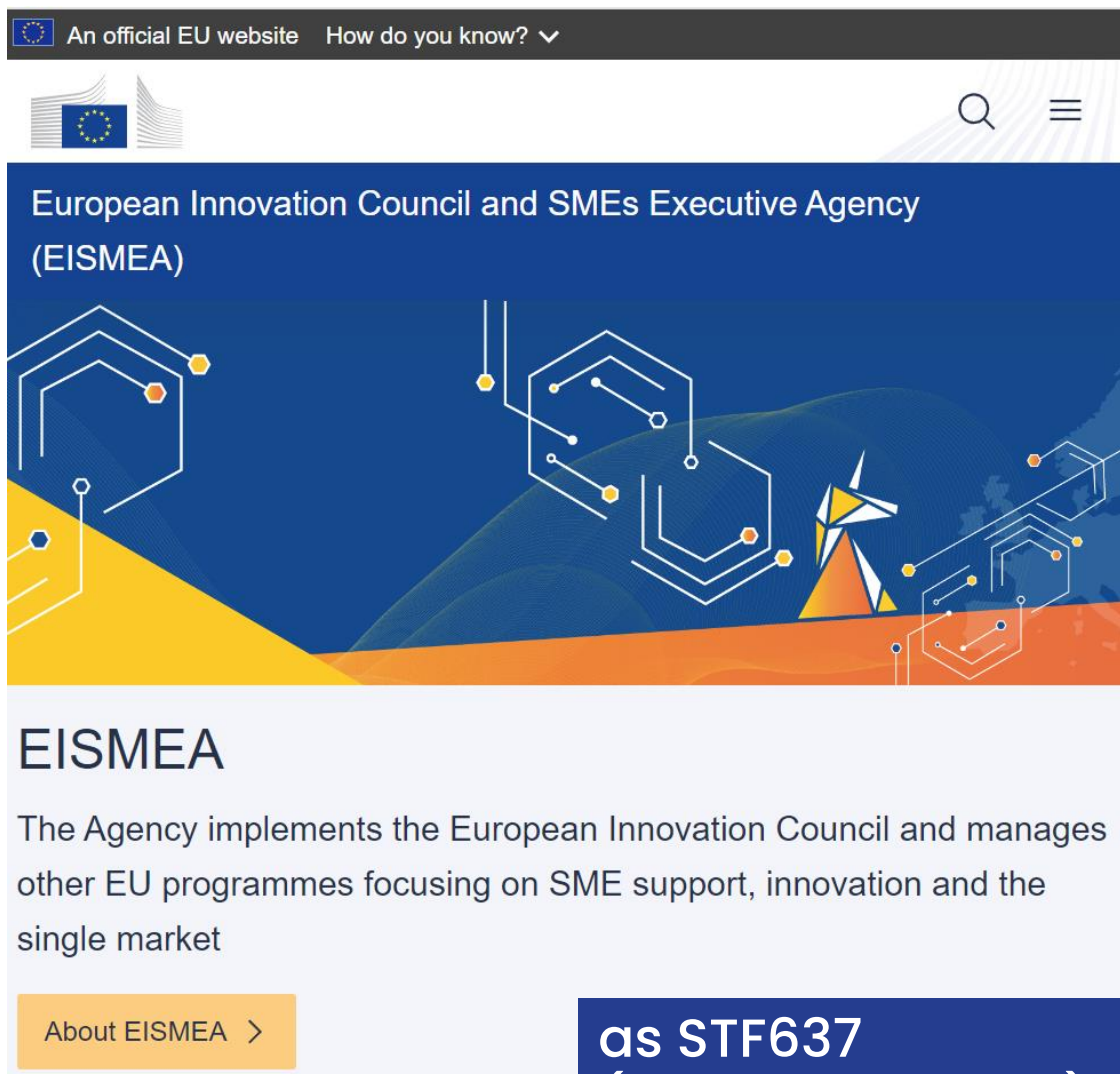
An official EU website How do you know?

European Innovation Council and SMEs Executive Agency (EISMEA)

EISMEA

The Agency implements the European Innovation Council and manages other EU programmes focusing on SME support, innovation and the single market

About EISMEA

as STF637
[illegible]